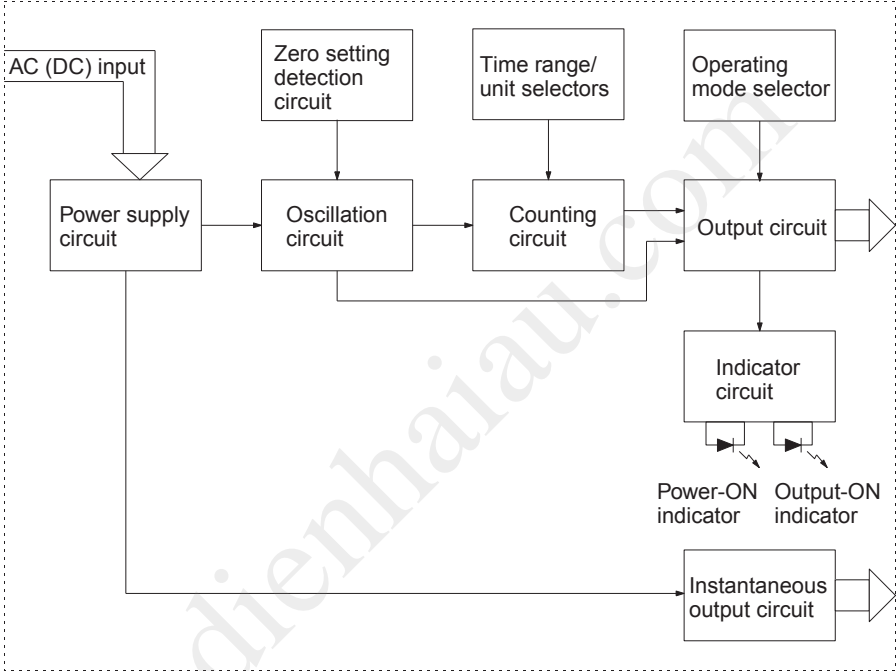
AC (DC) input

Zero setting detection circuit

Time range/ unit selectors

Operating mode selector

Power supply circuit

Oscillation circuit

Counting circuit

Output circuit

Indicator circuit

Power-ON indicator

Output-ON indicator

Instantaneous output circuit

dienhaiau.com